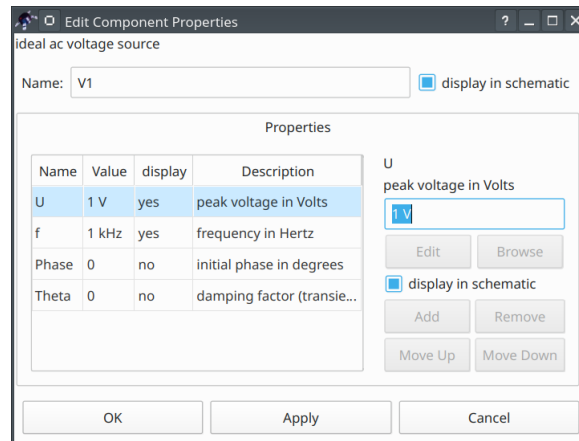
Edit Component Properties
? _ □ ×
ideal ac voltage source

Name: V1
display in schematic

Properties

| Name | Value | display | Description |
|---|---|---|---|
| U | 1 V | yes | peak voltage in Volts |
| f | 1 kHz | yes | frequency in Hertz |
| Phase | 0 | no | initial phase in degrees |
| Theta | 0 | no | damping factor (transie... |

U
peak voltage in Volts
1 V
Edit
Browse
display in schematic
Add
Remove
Move Up
Move Down

OK
Apply
Cancel